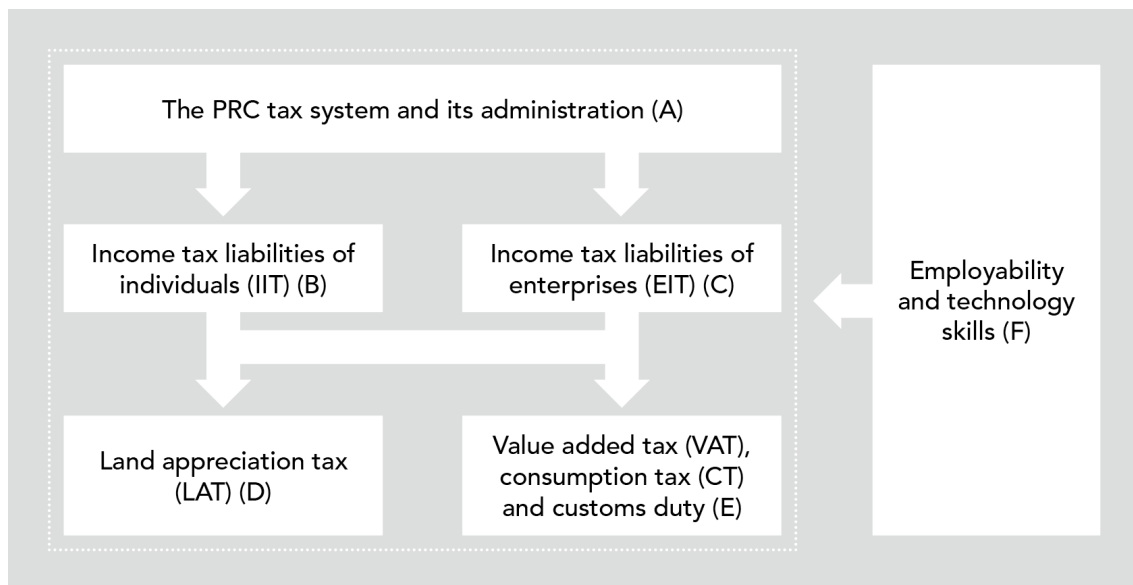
The PRC tax system and its administration (A)

Income tax liabilities of individuals (IIT) (B)

Income tax liabilities of enterprises (EIT) (C)

Employability and technology skills (F)

Land appreciation tax (LAT) (D)

Value added tax (VAT), consumption tax (CT) and customs duty (E)